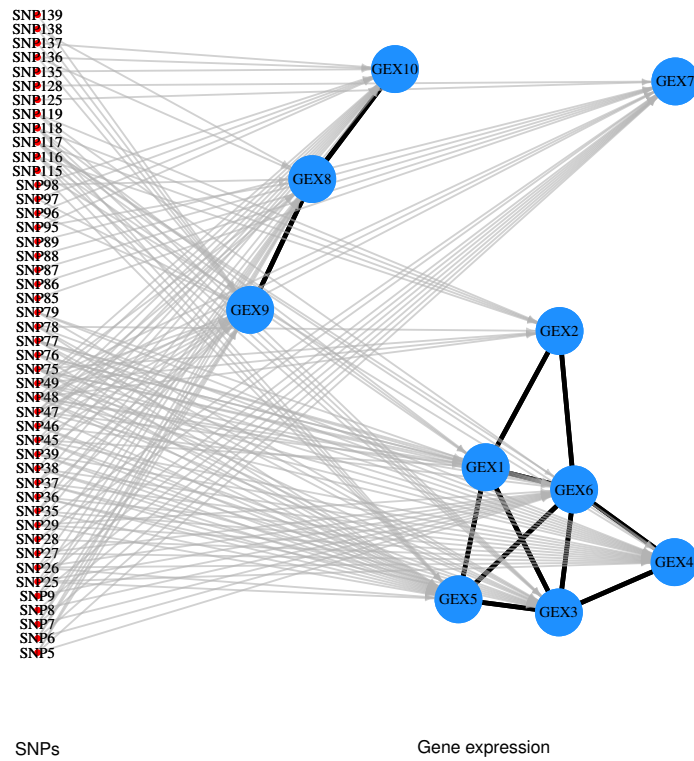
SNP139
SNP138
SNP137
SNP136
SNP135
SNP128
SNP125
SNP119
SNP118
SNP117
SNP116
SNP115
SNP98
SNP97
SNP96
SNP95
SNP89
SNP88
SNP87
SNP86
SNP85
SNP79
SNP78
SNP77
SNP76
SNP75
SNP49
SNP48
SNP47
SNP46
SNP45
SNP39
SNP38
SNP37
SNP36
SNP35
SNP29
SNP28
SNP27
SNP26
SNP25
SNP9
SNP8
SNP7
SNP6
SNP5

GEX10
GEX7
GEX8
GEX9
GEX2
GEX1
GEX6
GEX4
GEX5
GEX3

SNPs

Gene expression